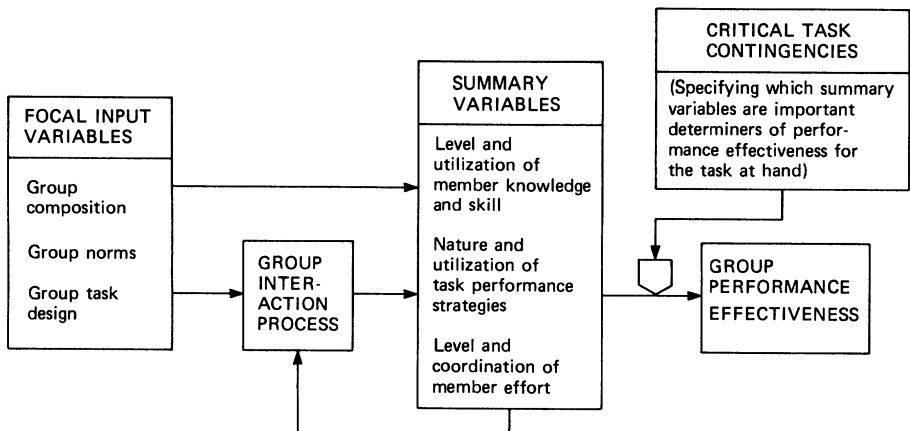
CRITICAL TASK CONTINGENCIES

(Specifying which summary variables are important determiners of performance effectiveness for the task at hand)

FOCAL INPUT VARIABLES

Group composition

Group norms

Group task design

GROUP INTERACTION PROCESS

SUMMARY VARIABLES

Level and utilization of member knowledge and skill

Nature and utilization of task performance strategies

Level and coordination of member effort

GROUP PERFORMANCE EFFECTIVENESS